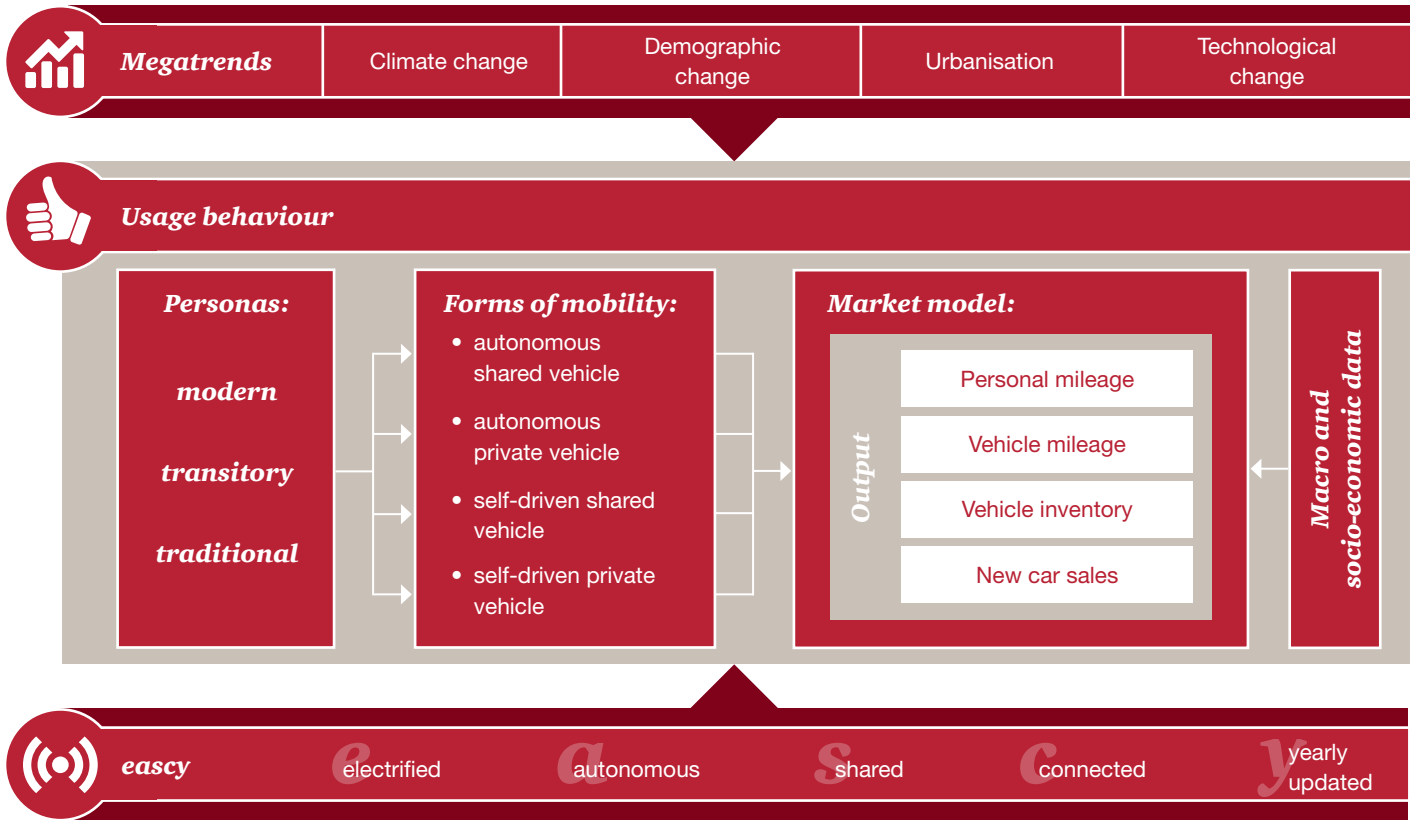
Megatrends | Climate change | Demographic change | Urbanisation | Technological change

Usage behaviour

Personas:
modern
transitory
traditional

Forms of mobility:
• autonomous shared vehicle
• autonomous private vehicle
• self-driven shared vehicle
• self-driven private vehicle

Market model:
Output
Personal mileage
Vehicle mileage
Vehicle inventory
New car sales

Macro and socio-economic data

eascy
electrified
autonomous
shared
connected
yearly updated